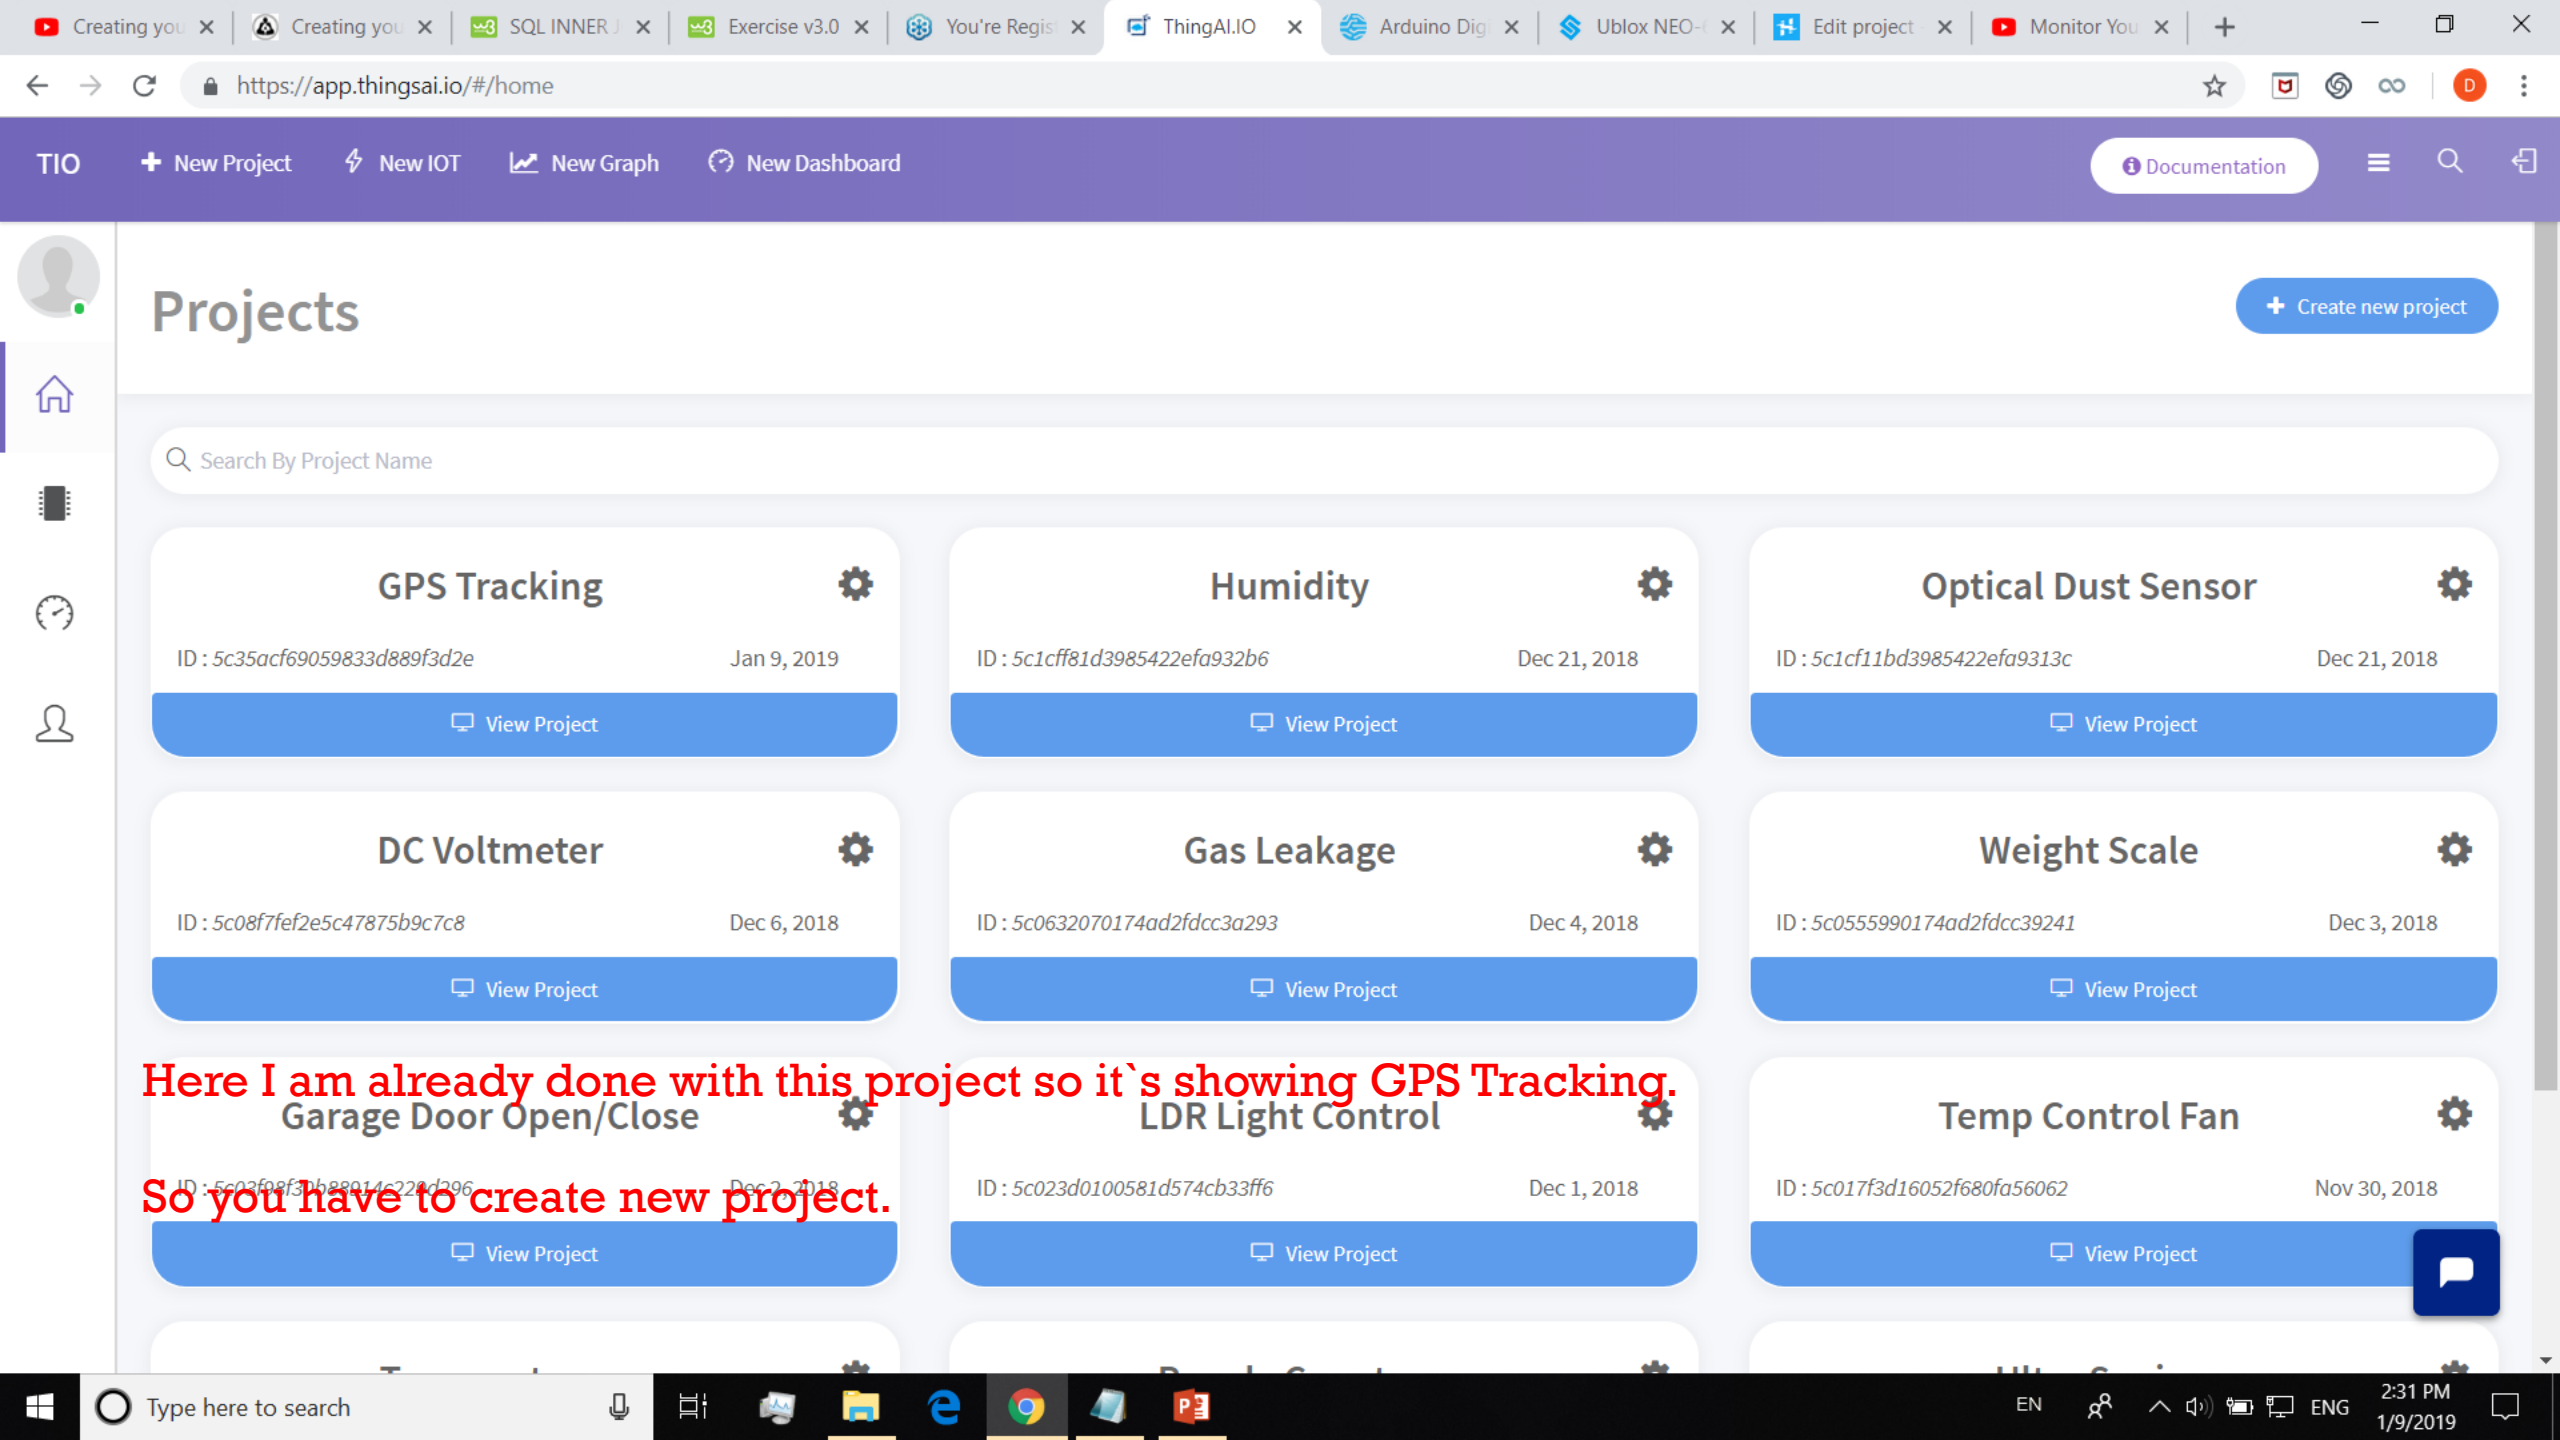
Creating you × Creating you × SQL INNER J × Exercise v3.0 × You're Regis × ThingAI.IO × Arduino Dig × Ublox NEO-( × Edit project × Monitor You ×

https://app.thingsai.io/#/home

TIO New Project New IOT New Graph New Dashboard Documentation

Projects

Create new project

Search By Project Name

GPS Tracking
ID : 5c35acf69059833d889f3d2e Jan 9, 2019
View Project

Humidity
ID : 5c1cff81d3985422efa932b6 Dec 21, 2018
View Project

Optical Dust Sensor
ID : 5c1cf11bd3985422efa9313c Dec 21, 2018
View Project

DC Voltmeter
ID : 5c08f7fef2e5c47875b9c7c8 Dec 6, 2018
View Project

Gas Leakage
ID : 5c0632070174ad2fdcc3a293 Dec 4, 2018
View Project

Weight Scale
ID : 5c0555990174ad2fdcc39241 Dec 3, 2018
View Project

Here I am already done with this project so it`s showing GPS Tracking.

Garage Door Open/Close
ID : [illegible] Dec 2, 2018
View Project

So you have to create new project.

LDR Light Control
ID : 5c023d0100581d574cb33ff6 Dec 1, 2018
View Project

Temp Control Fan
ID : 5c017f3d16052f680fa56062 Nov 30, 2018
View Project

Type here to search

EN ENG 2:31 PM 1/9/2019